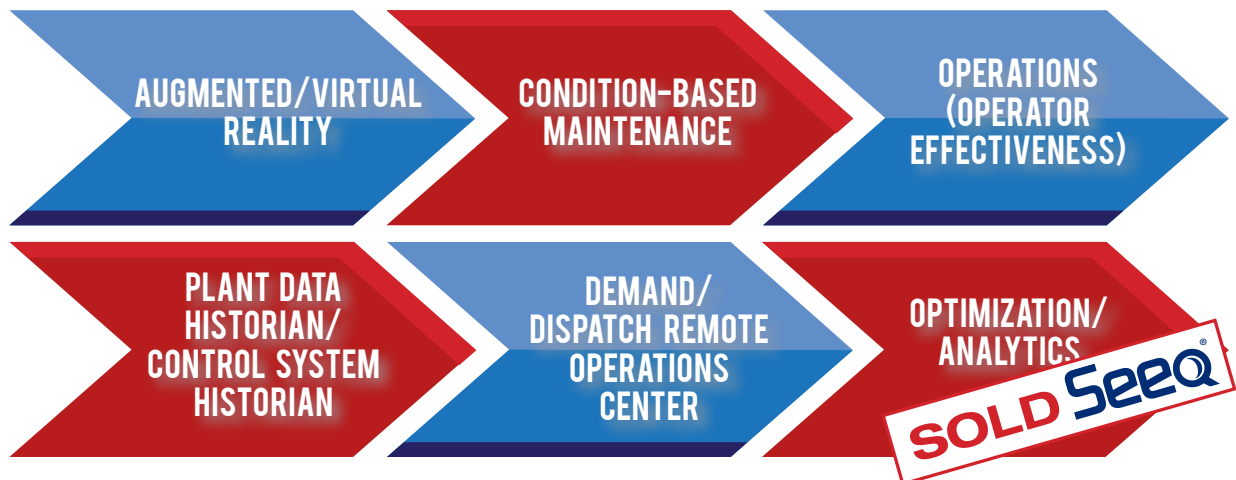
AUGMENTED/VIRTUAL REALITY

CONDITION-BASED MAINTENANCE

OPERATIONS (OPERATOR EFFECTIVENESS)

PLANT DATA HISTORIAN/ CONTROL SYSTEM HISTORIAN

DEMAND/ DISPATCH REMOTE OPERATIONS CENTER

OPTIMIZATION/ ANALYTICS

SOLD Seeq®